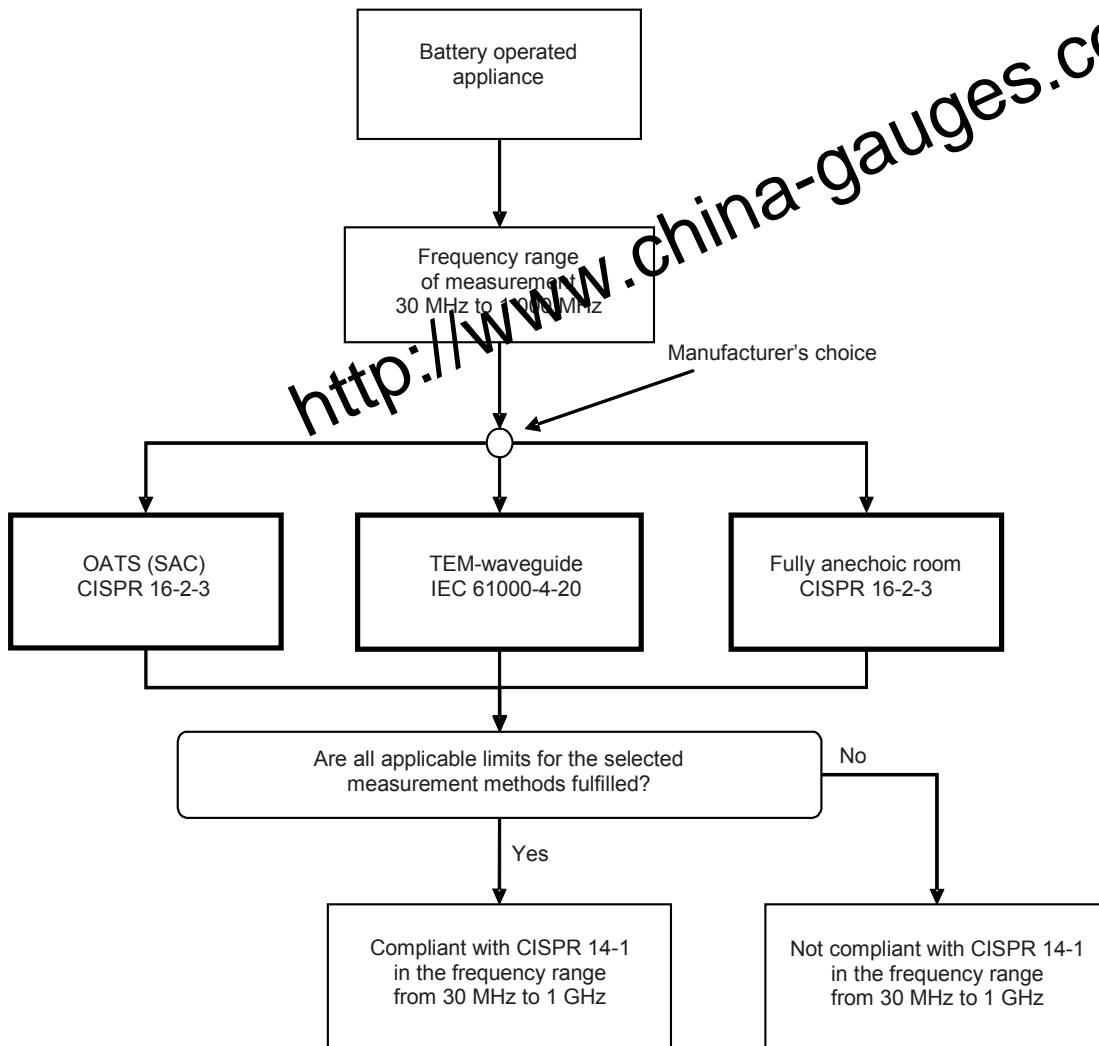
Battery operated appliance

Frequency range of measurement 30 MHz to 1000 MHz

http://www.china-gauges.co

Manufacturer's choice

OATS (SAC) CISPR 16-2-3

TEM-waveguide IEC 61000-4-20

Fully anechoic room CISPR 16-2-3

Are all applicable limits for the selected measurement methods fulfilled?

No

Yes

Compliant with CISPR 14-1 in the frequency range from 30 MHz to 1 GHz

Not compliant with CISPR 14-1 in the frequency range from 30 MHz to 1 GHz